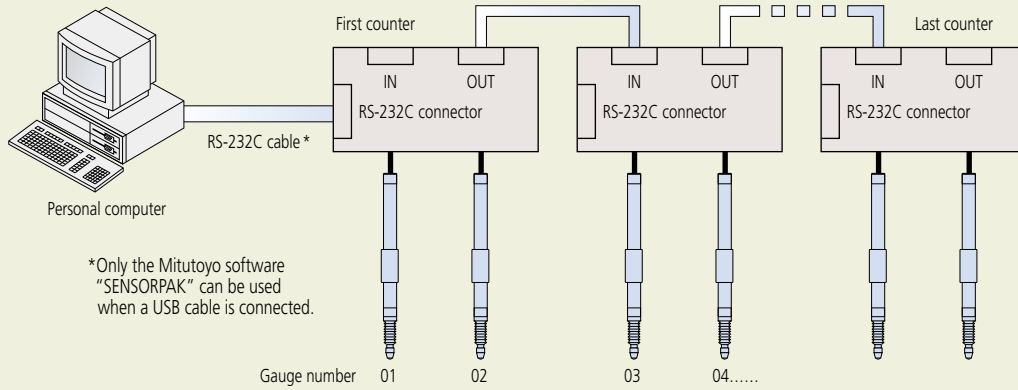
First counter

Last counter

IN OUT

RS-232C connector

IN OUT

RS-232C connector

IN OUT

RS-232C connector

RS-232C cable *

Personal computer

*Only the Mitutoyo software "SENSORPAK" can be used when a USB cable is connected.

Gauge number 01 02 03 04……